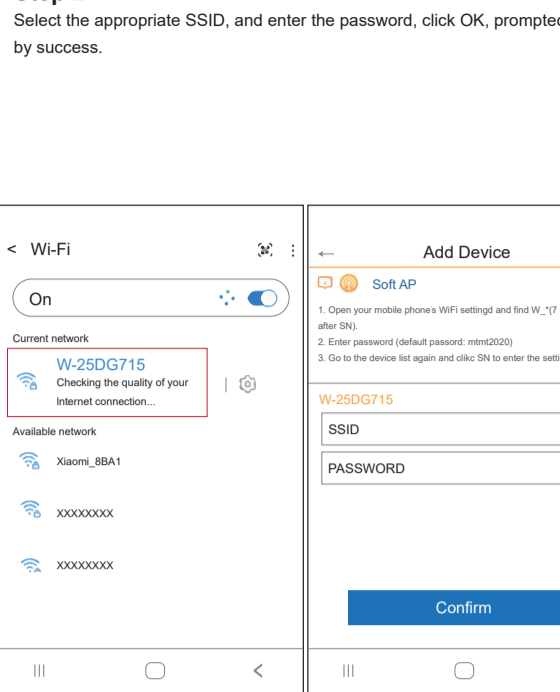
Select the appropriate SSID, and enter the password, click OK, prompted by success.

< Wi-Fi

On

Current network

W-25DG715

Checking the quality of your Internet connection...

Available network

Xiaomi_8BA1

XXXXXXXX

XXXXXXXX

|||

<

←

Add Device

Soft AP

1. Open your mobile phone's WiFi settingd and find W_*(7 after SN).

2. Enter password (default passord: mtmt2020)

3. Go to the device list again and clikc SN to enter the setti

W-25DG715

SSID

PASSWORD

Confirm

|||